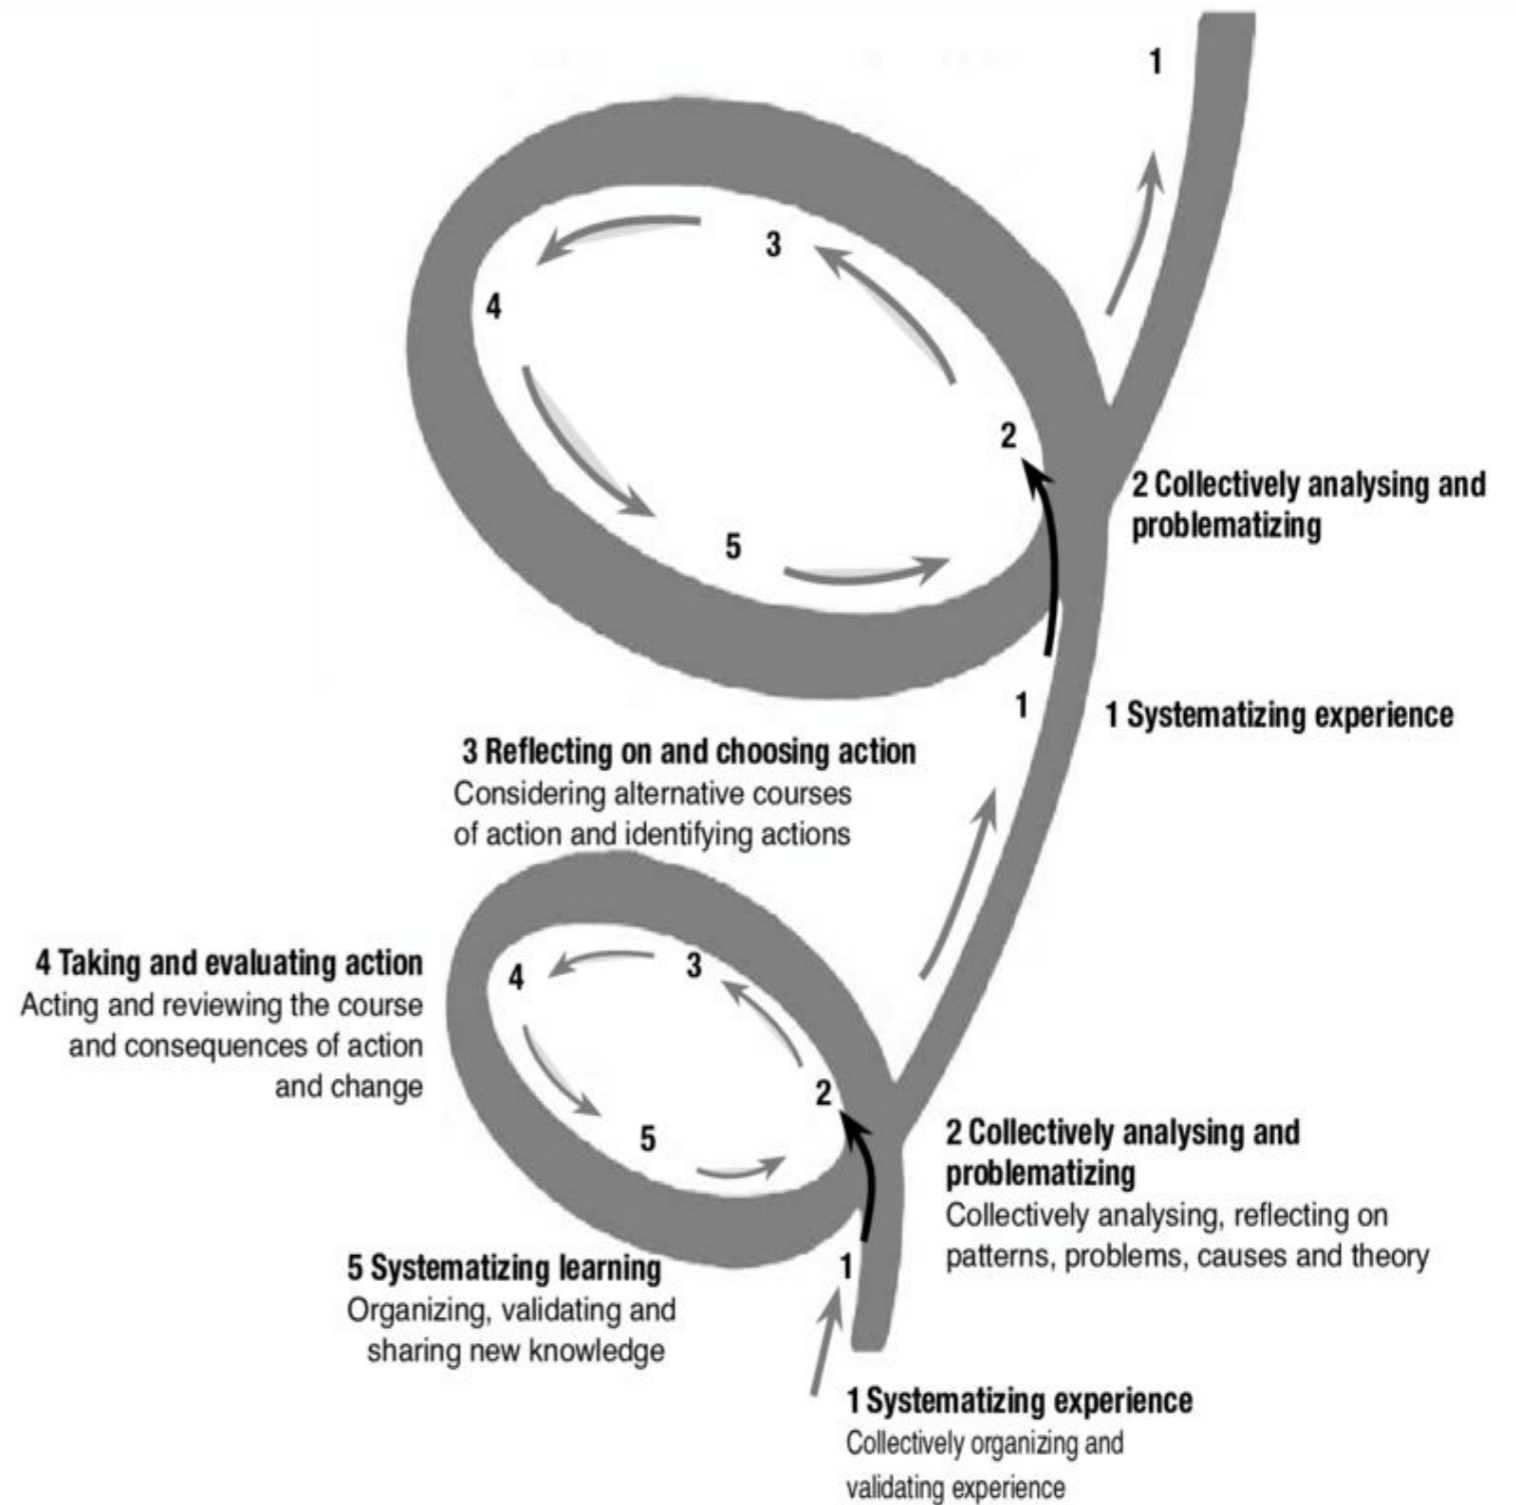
1

3

4

2

2 Collectively analysing and problematizing

5

1

1 Systematizing experience

3 Reflecting on and choosing action
Considering alternative courses of action and identifying actions

4 Taking and evaluating action
Acting and reviewing the course and consequences of action and change

4

3

2

5

2 Collectively analysing and problematizing
Collectively analysing, reflecting on patterns, problems, causes and theory

5 Systematizing learning
Organizing, validating and sharing new knowledge

1

1 Systematizing experience
Collectively organizing and validating experience